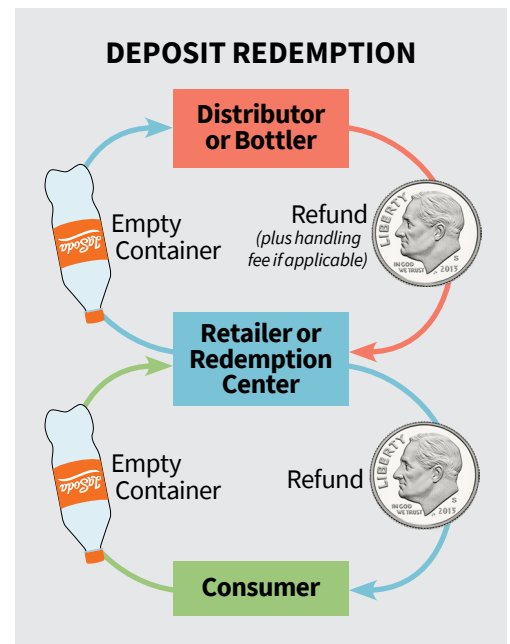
DEPOSIT REDEMPTION

Distributor or Bottler

Empty Container

Refund (plus handling fee if applicable)

LIBERTY IN GOD WE TRUST 2013 S

Retailer or Redemption Center

Empty Container

Refund

LIBERTY IN GOD WE TRUST 2013 S

Consumer